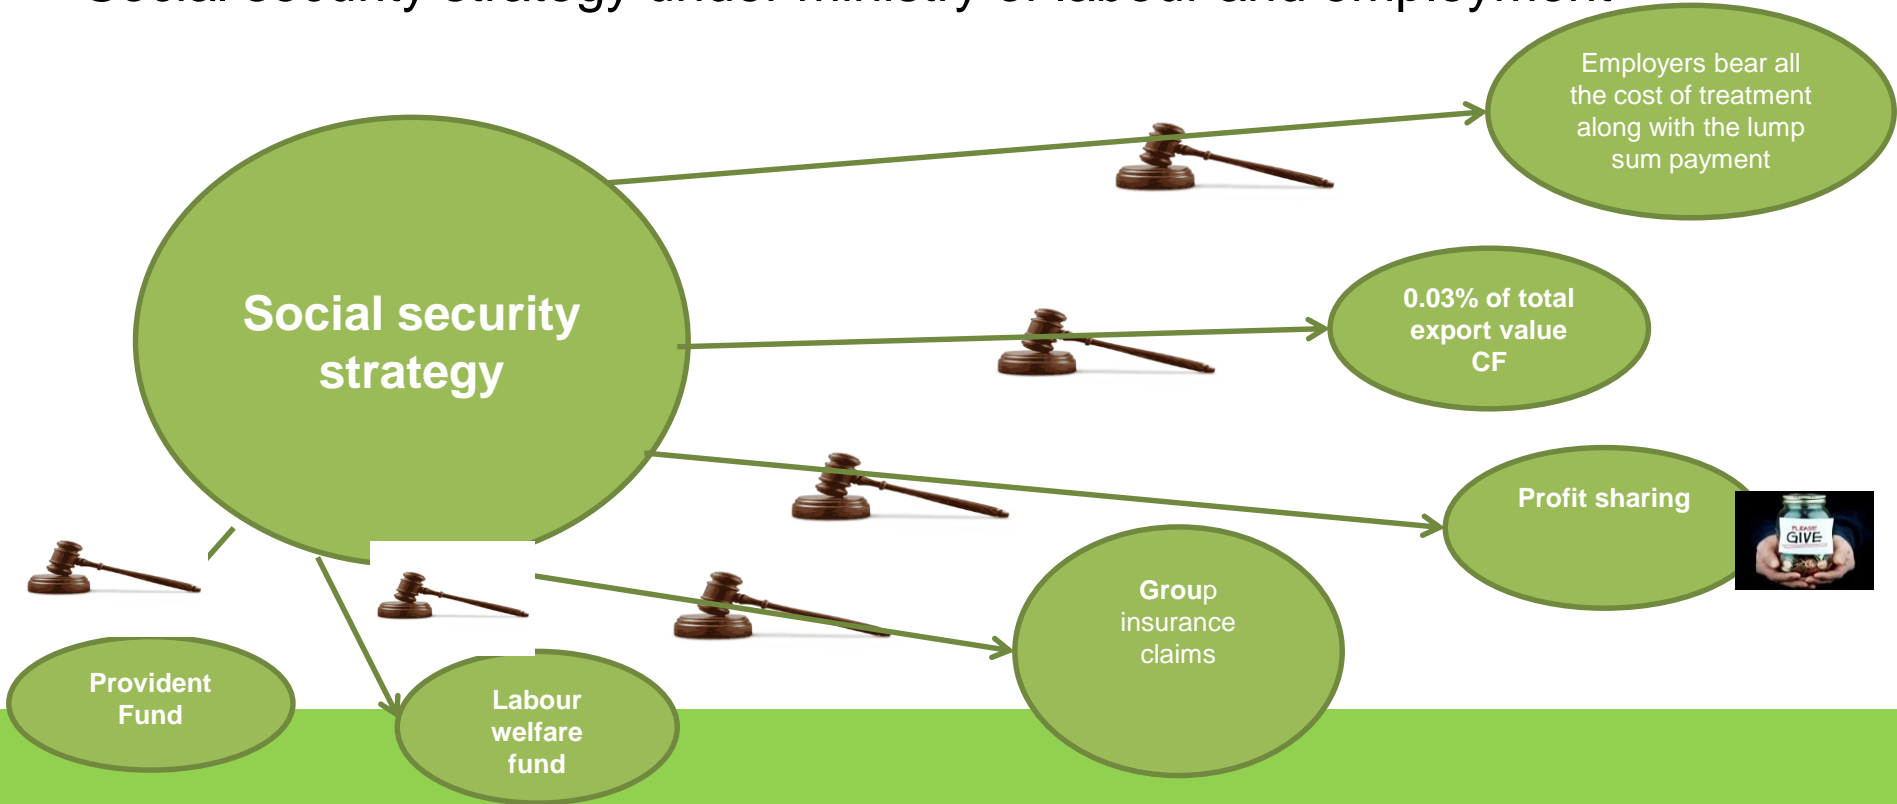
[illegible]

Social security strategy

Employers bear all the cost of treatment along with the lump sum payment

0.03% of total export value CF

Profit sharing

PLEASE GIVE

Group insurance claims

Provident Fund

Labour welfare fund